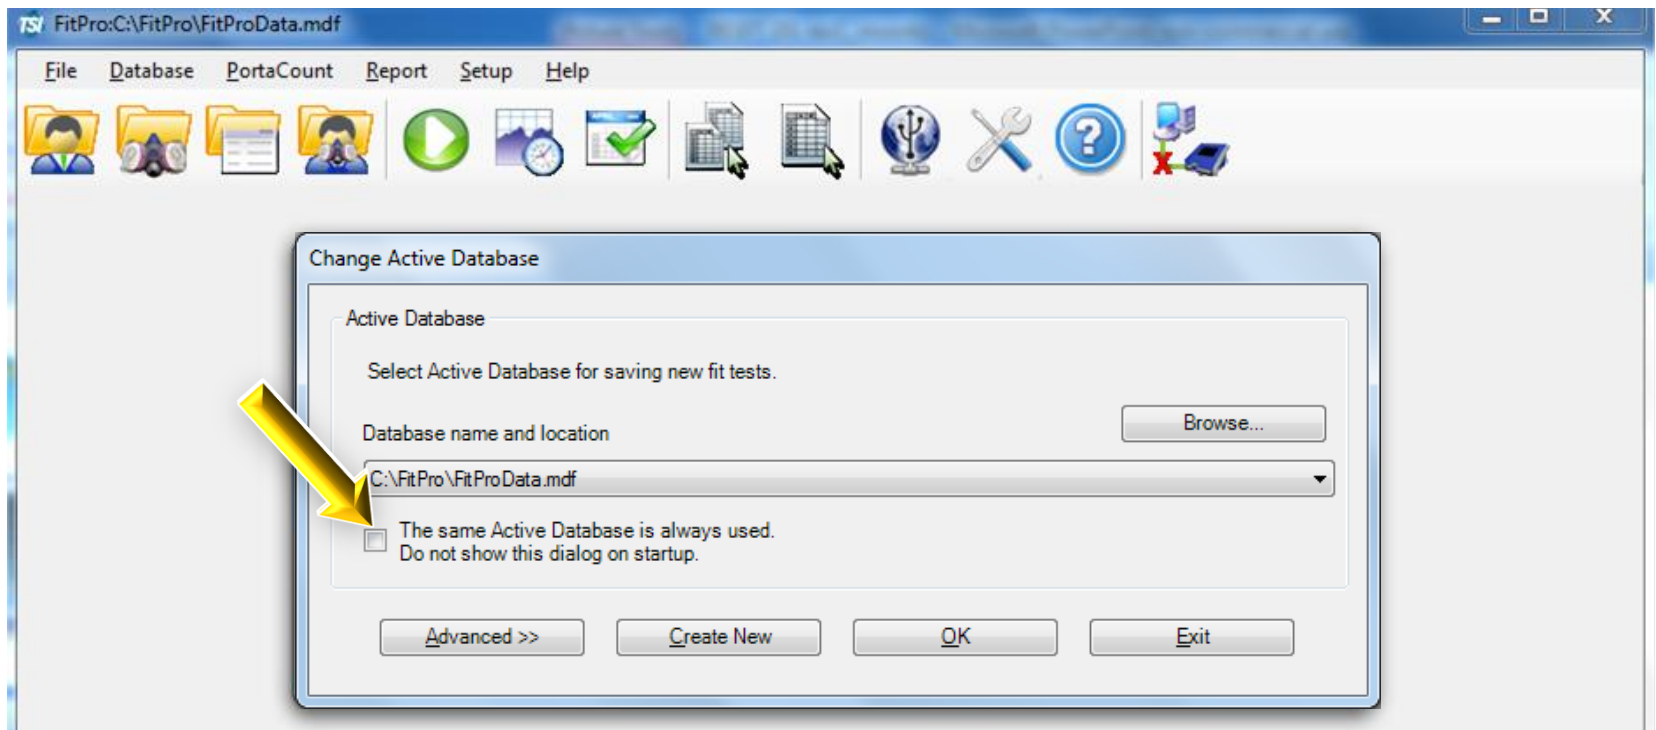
TSI FitPro:C:\FitPro\FitProData.mdf

File Database PortaCount Report Setup Help

Change Active Database

Active Database

Select Active Database for saving new fit tests.

Database name and location

Browse...

C:\FitPro\FitProData.mdf

The same Active Database is always used.
Do not show this dialog on startup.

Advanced >>
Create New
OK
Exit